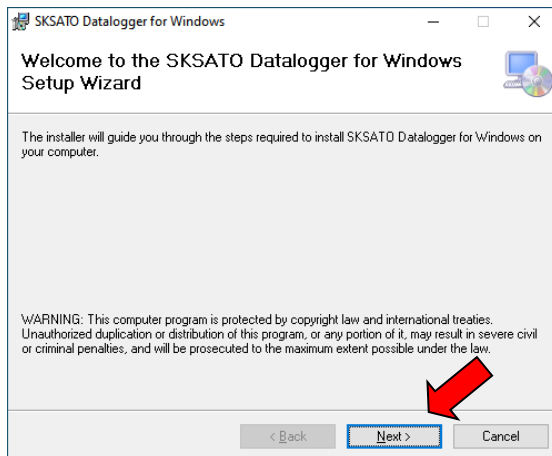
SKSATO Datalogger for Windows

Welcome to the SKSATO Datalogger for Windows Setup Wizard

The installer will guide you through the steps required to install SKSATO Datalogger for Windows on your computer.

WARNING: This computer program is protected by copyright law and international treaties. Unauthorized duplication or distribution of this program, or any portion of it, may result in severe civil or criminal penalties, and will be prosecuted to the maximum extent possible under the law.

< Back
Next >
Cancel